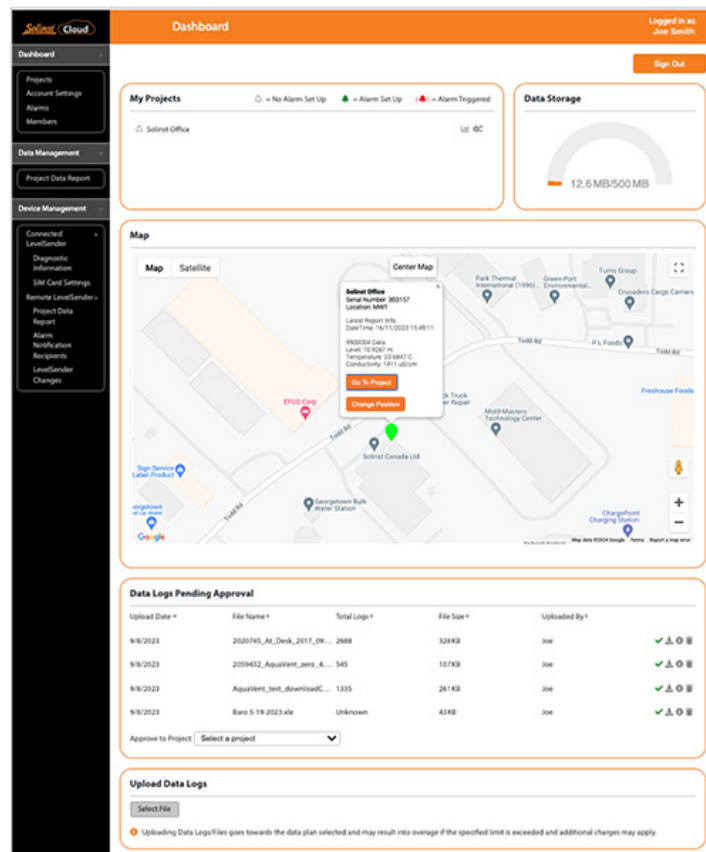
Solinst Cloud

Dashboard

Logged in as: Joe Smith

Sign Out

Dashboard
Projects
Account Settings
Alarms
Members

Data Management
Project Data Report

Device Management
Connected LevelSender
Diagnostic Information
SIM Card Settings
Remote LevelSender
Project Data Report
Alarm Notification Recipients
LevelSender Changes

My Projects
= No Alarm Set Up = Alarm Set Up = Alarm Triggered

Solinst Office

Data Storage

12.6 MB/500 MB

Map

Map Satellite

Center Map

Solinst Office
Serial Number: 303157
Location: MW1
Latest Report Info
Date/Time: 16/11/2023 15:49:11
9900004 Data
Level: 10.9287 m
Temperature: 23.6847 C
Conductivity: 1411 uS/cm

Go To Project

Change Position

Park Thermal International (1996)...
Green-Port Environmental...
Turris Group
Crusaders Cargo Carriers
P L Foods
Todd Rd
Freshouse Foods
EFOD Corp
Truck Repair
Mold-Masters Technology Center
Todd Rd
Solinst Canada Ltd
Sign Service Label Product
Georgetown Bulk Water Station
ChargePoint Charging Station
Todd Rd
Georgetown
Google
Map data ©2024 Google Terms Report a map error

Data Logs Pending Approval

| Upload Date | File Name | Total Logs | File Size | Uploaded By |
|---|---|---|---|---|
| 9/8/2023 | 2020745_At_Desk_2017_09... | 2688 | 328KB | Joe |
| 9/8/2023 | 2059432_AquaVent_zero_4.... | 545 | 107KB | Joe |
| 9/8/2023 | AquaVent_test_downloadC... | 1335 | 261KB | Joe |
| 9/8/2023 | Baro 5-19-2023.xle | Unknown | 43KB | Joe |

Approve to Project: Select a project

Upload Data Logs

Select File

Uploading Data Logs/Files goes towards the data plan selected and may result into overage if the specified limit is exceeded and additional charges may apply.